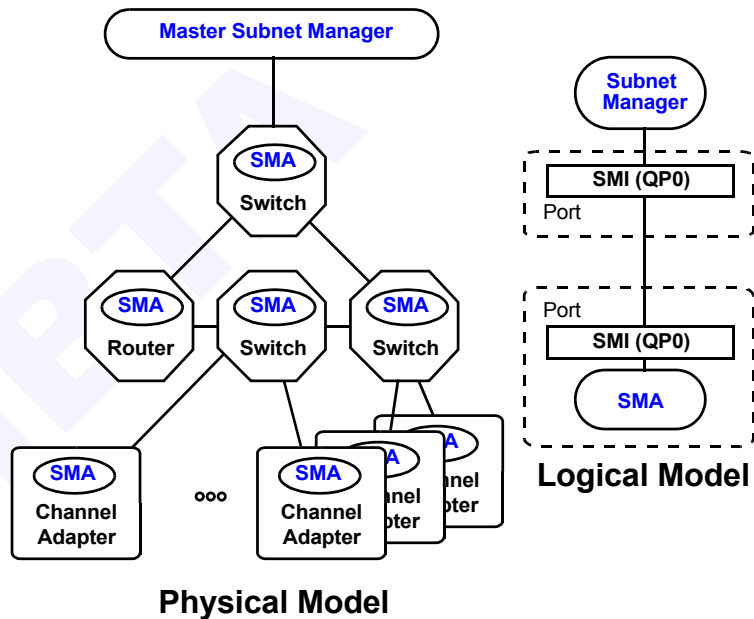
Master Subnet Manager

SMA
Switch

SMA
Router

SMA
Switch

SMA
Switch

SMA
Channel Adapter

ooo

SMA
Channel Adapter

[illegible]A
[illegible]nnel
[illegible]pter

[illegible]A
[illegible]nel
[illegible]pter

Physical Model

Subnet Manager

SMI (QP0)
Port

Port
SMI (QP0)

SMA

Logical Model